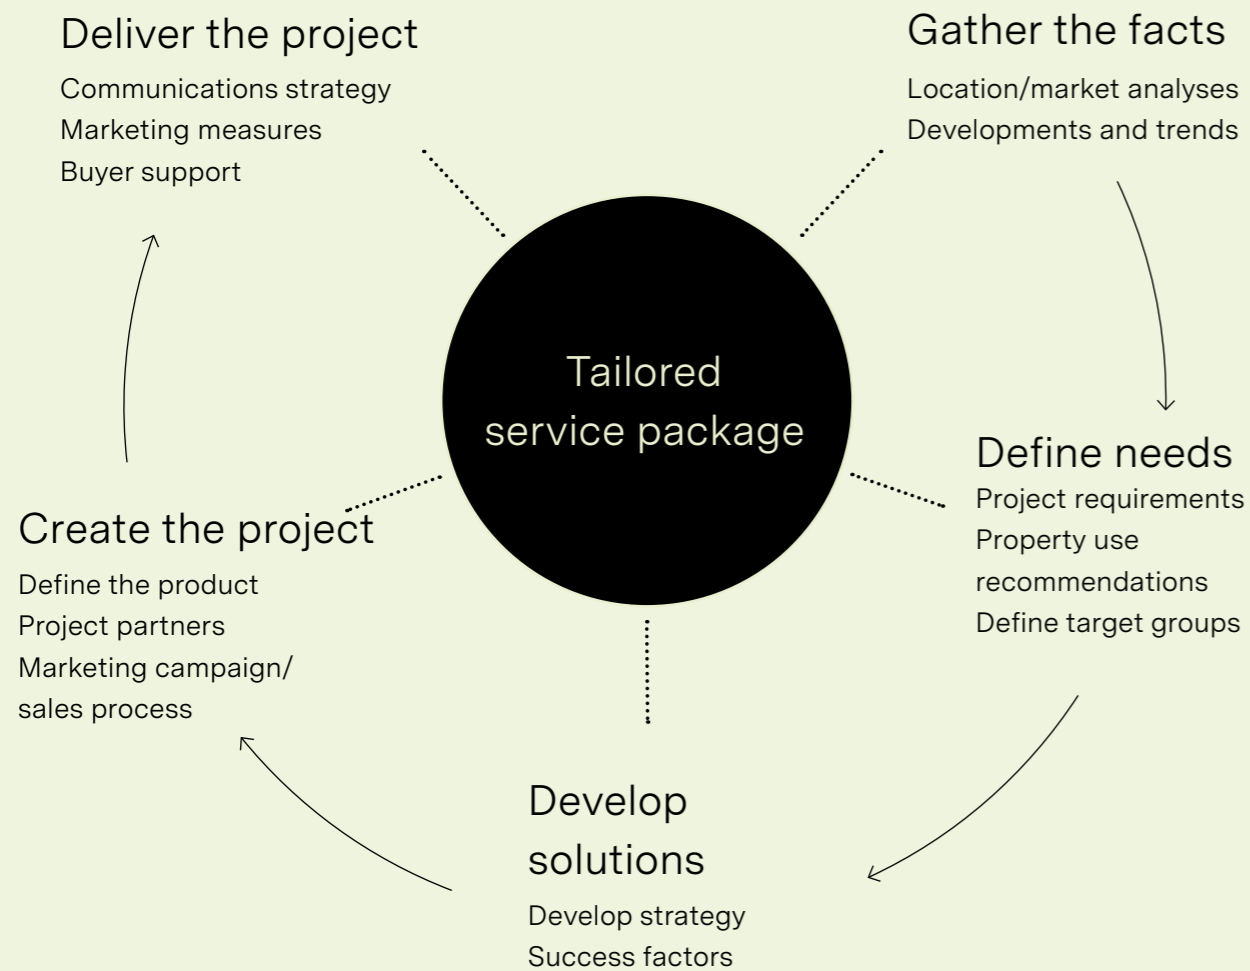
Deliver the project
Communications strategy
Marketing measures
Buyer support

Gather the facts
Location/market analyses
Developments and trends

Tailored service package

Define needs
Project requirements
Property use recommendations
Define target groups

Create the project
Define the product
Project partners
Marketing campaign/ sales process

Develop solutions
Develop strategy
Success factors